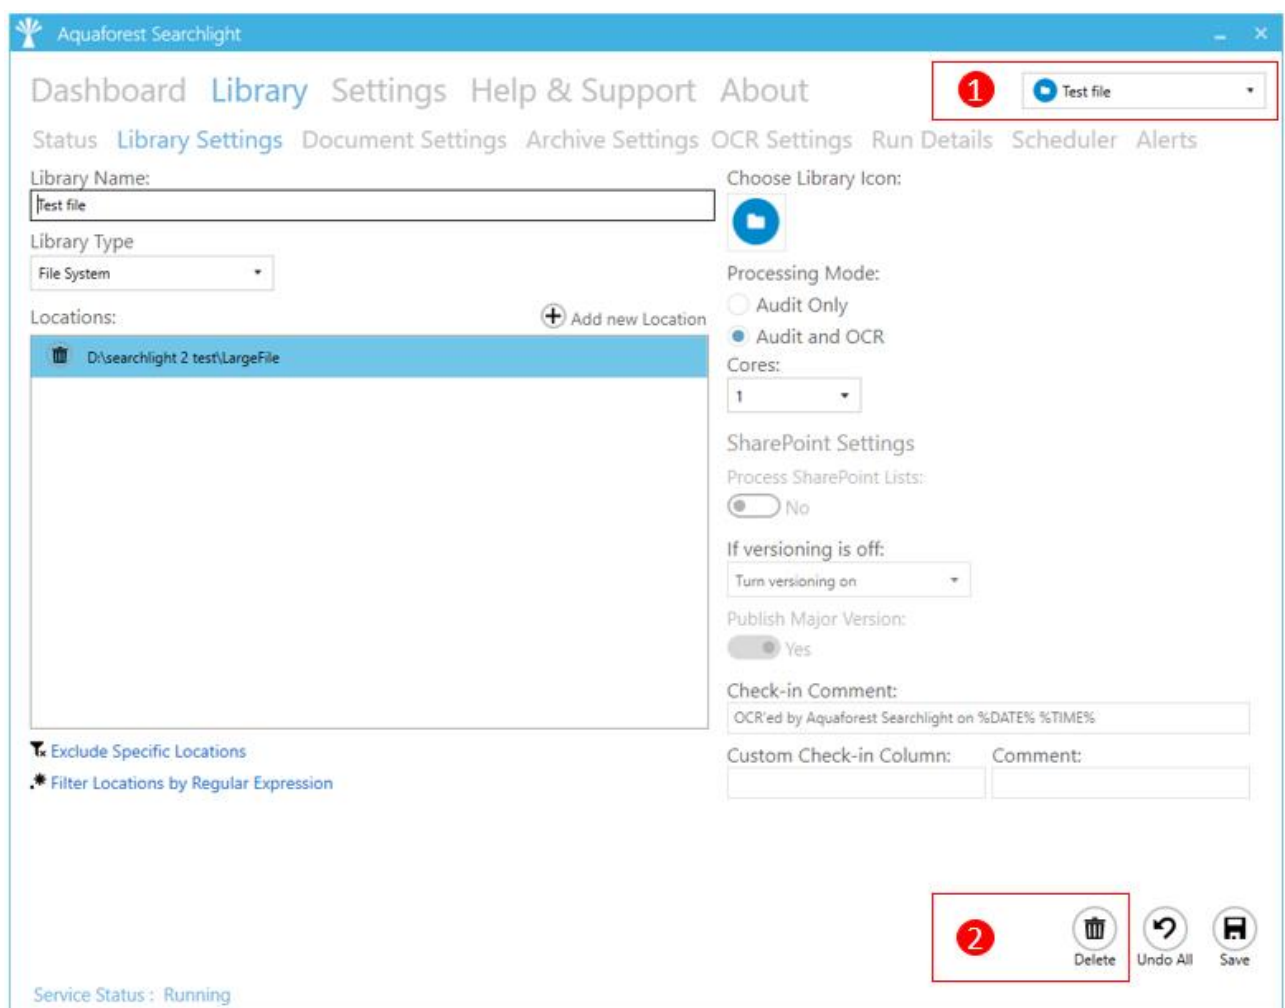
Aquaforest Searchlight

Dashboard Library Settings Help & Support About

1 Test file

Status Library Settings Document Settings Archive Settings OCR Settings Run Details Scheduler Alerts

Library Name:
Test file

Library Type
File System

Locations:
Add new Location

D:\searchlight 2 test\LargeFile

Exclude Specific Locations
Filter Locations by Regular Expression

Choose Library Icon:

Processing Mode:
Audit Only
Audit and OCR

Cores:
1

SharePoint Settings
Process SharePoint Lists:
No

If versioning is off:
Turn versioning on

Publish Major Version:
Yes

Check-in Comment:
OCR'ed by Aquaforest Searchlight on %DATE% %TIME%

Custom Check-in Column:
Comment:

2
Delete
Undo All
Save

Service Status : Running